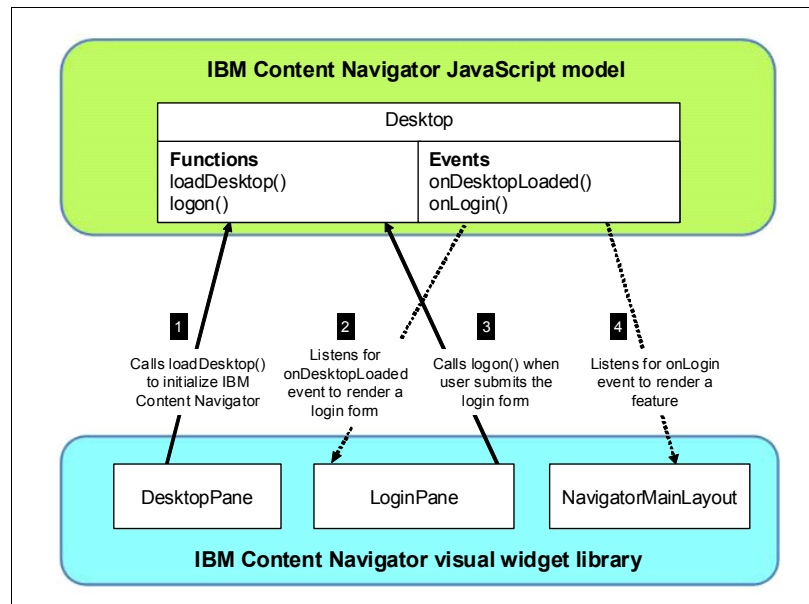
IBM Content Navigator JavaScript model

Desktop

| Functions loadDesktop() logon() | Events onDesktopLoaded() onLogin() |
|---|---|

1
Calls loadDesktop() to initialize IBM Content Navigator

2
Listens for onDesktopLoaded event to render a login form

3
Calls logon() when user submits the login form

4
Listens for onLogin event to render a feature

DesktopPane

LoginPane

NavigatorMainLayout

IBM Content Navigator visual widget library